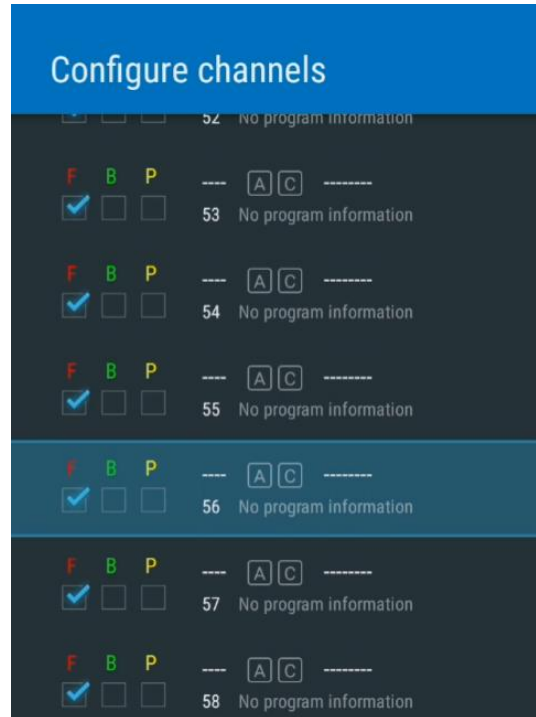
Configure channels

52 No program information

F B P
---- A C --------
53 No program information

F B P
---- A C --------
54 No program information

F B P
---- A C --------
55 No program information

F B P
---- A C --------
56 No program information

F B P
---- A C --------
57 No program information

F B P
---- A C --------
58 No program information